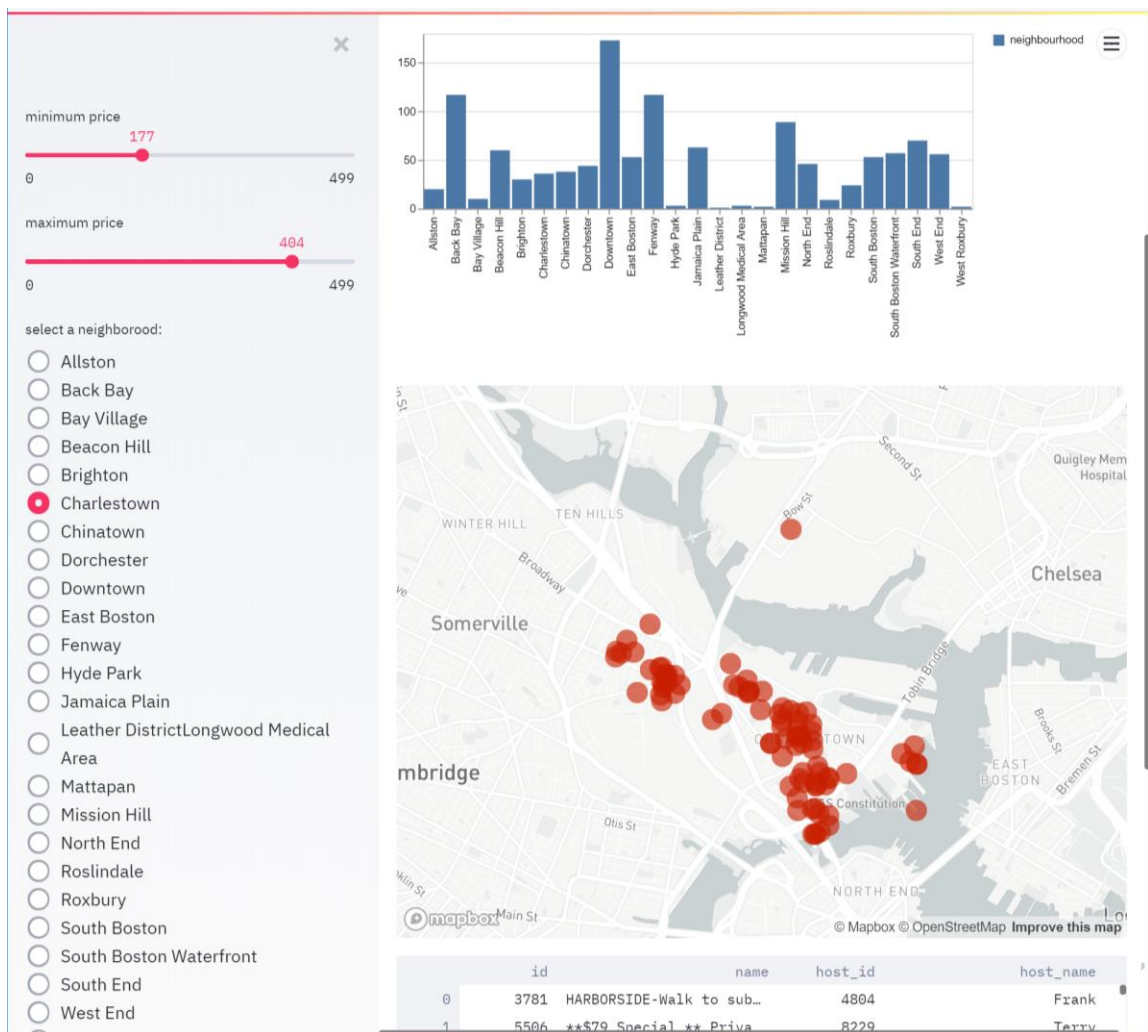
×

minimum price
177
0 499

maximum price
404
0 499

select a neighborood:
Allston
Back Bay
Bay Village
Beacon Hill
Brighton
Charlestown
Chinatown
Dorchester
Downtown
East Boston
Fenway
Hyde Park
Jamaica Plain
Leather DistrictLongwood Medical Area
Mattapan
Mission Hill
North End
Roslindale
Roxbury
South Boston
South Boston Waterfront
South End
West End

neighbourhood

150
100
50
0

Allston
Back Bay
Bay Village
Beacon Hill
Brighton
Charlestown
Chinatown
Dorchester
Downtown
East Boston
Fenway
Hyde Park
Jamaica Plain
Leather District
Longwood Medical Area
Mattapan
Mission Hill
North End
Roslindale
Roxbury
South Boston
South Boston Waterfront
South End
West End
West Roxbury

Second St
Quigley Mem Hospital
WINTER HILL
TEN HILLS
Bow St
Broadway
Chelsea
Somerville
Tobin Bridge
Brooks St
TOWN
mbridge
EAST BOSTON
Bremen St
S Constitution
Otis St
NORTH END
Main St
mapbox
© Mapbox © OpenStreetMap Improve this map

| | id | name | host_id | host_name |
|---|---|---|---|---|
| 0 | 3781 | HARBORSIDE-Walk to sub… | 4804 | Frank |
| 1 | 5506 | **$79 Special ** Priva | 8229 | Terry |